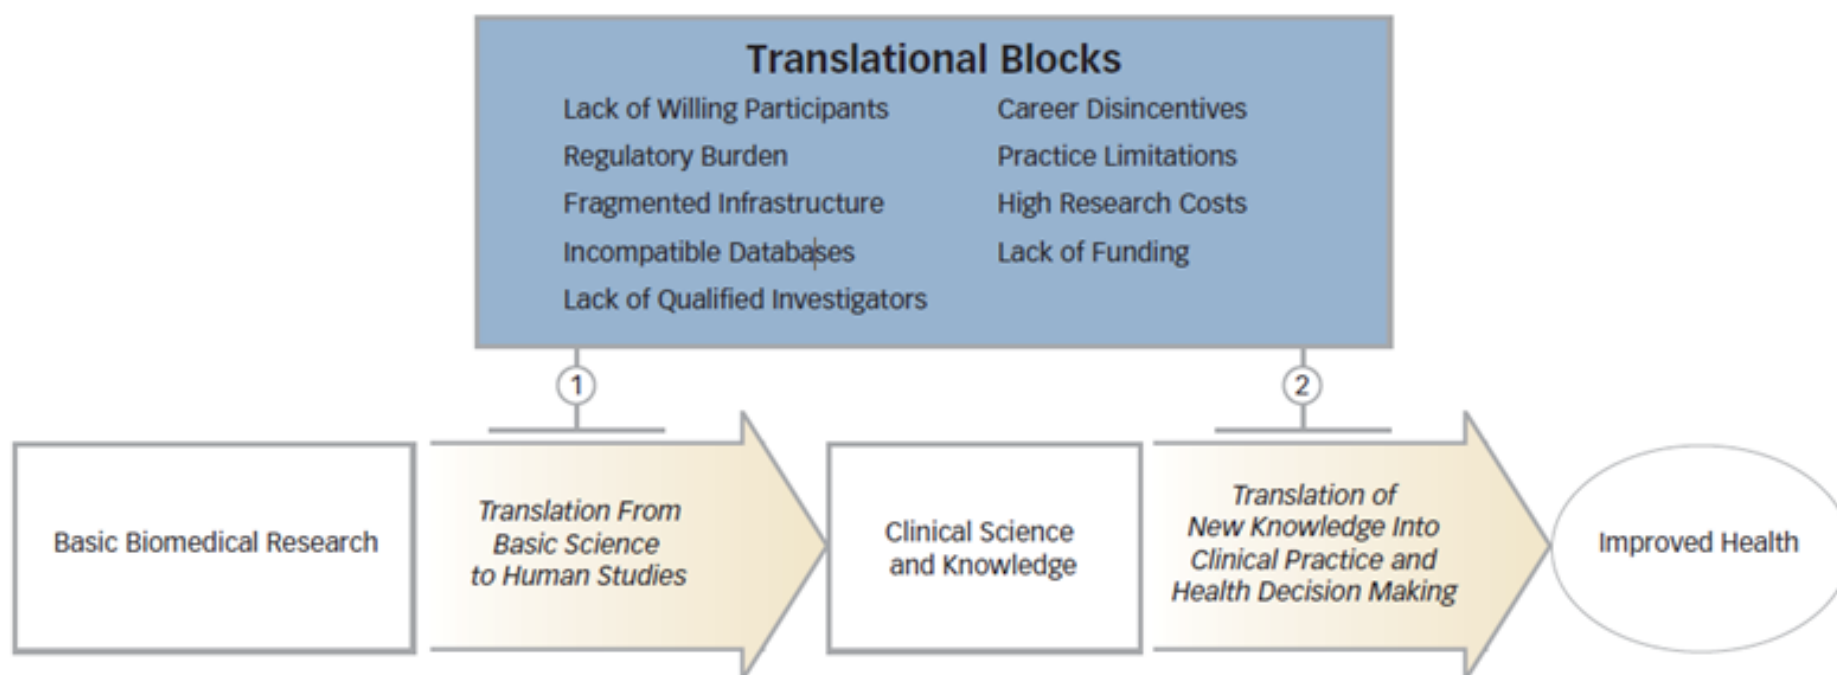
Translational Blocks

Lack of Willing Participants
Regulatory Burden
Fragmented Infrastructure
Incompatible Databases
Lack of Qualified Investigators

Career Disincentives
Practice Limitations
High Research Costs
Lack of Funding

1

2

Basic Biomedical Research

Translation From Basic Science to Human Studies

Clinical Science and Knowledge

Translation of New Knowledge Into Clinical Practice and Health Decision Making

Improved Health